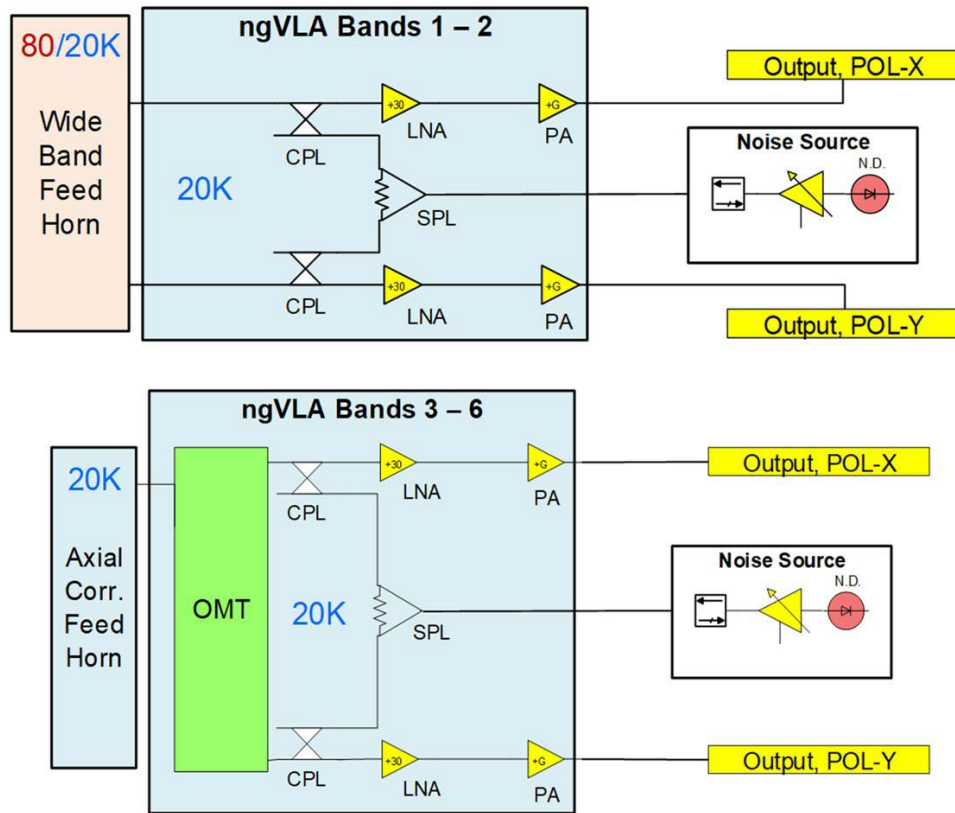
80/20K

Wide Band Feed Horn

ngVLA Bands 1 – 2

20K

CPL

+30

LNA

+G

PA

SPL

CPL

+30

LNA

+G

PA

Output, POL-X

Noise Source

N.D.

Output, POL-Y

20K

Axial Corr. Feed Horn

ngVLA Bands 3 – 6

OMT

20K

CPL

+30

LNA

+G

PA

SPL

CPL

+30

LNA

+G

PA

Output, POL-X

Noise Source

N.D.

Output, POL-Y